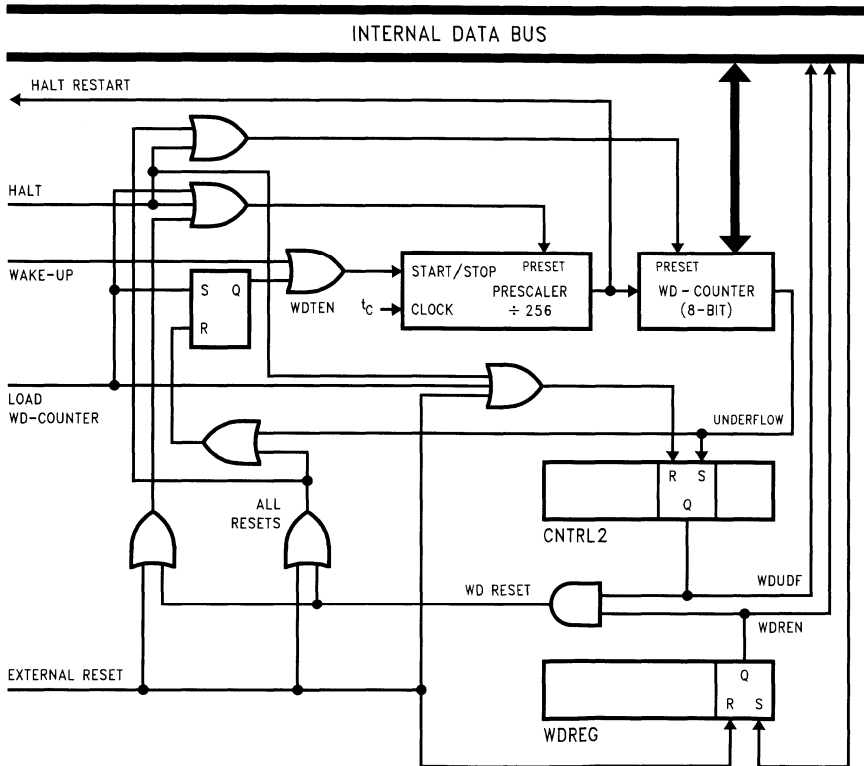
INTERNAL DATA BUS

HALT RESTART

HALT

WAKE-UP

S Q

R

WDTEN

START/STOP PRESET

$t_C$ CLOCK

PRESCALER

÷ 256

PRESET

WD - COUNTER

(8-BIT)

LOAD WD-COUNTER

UNDERFLOW

R S

Q

CNTRL2

ALL RESETS

WD RESET

WDUDF

WDREN

EXTERNAL RESET

Q

R S

WDREG